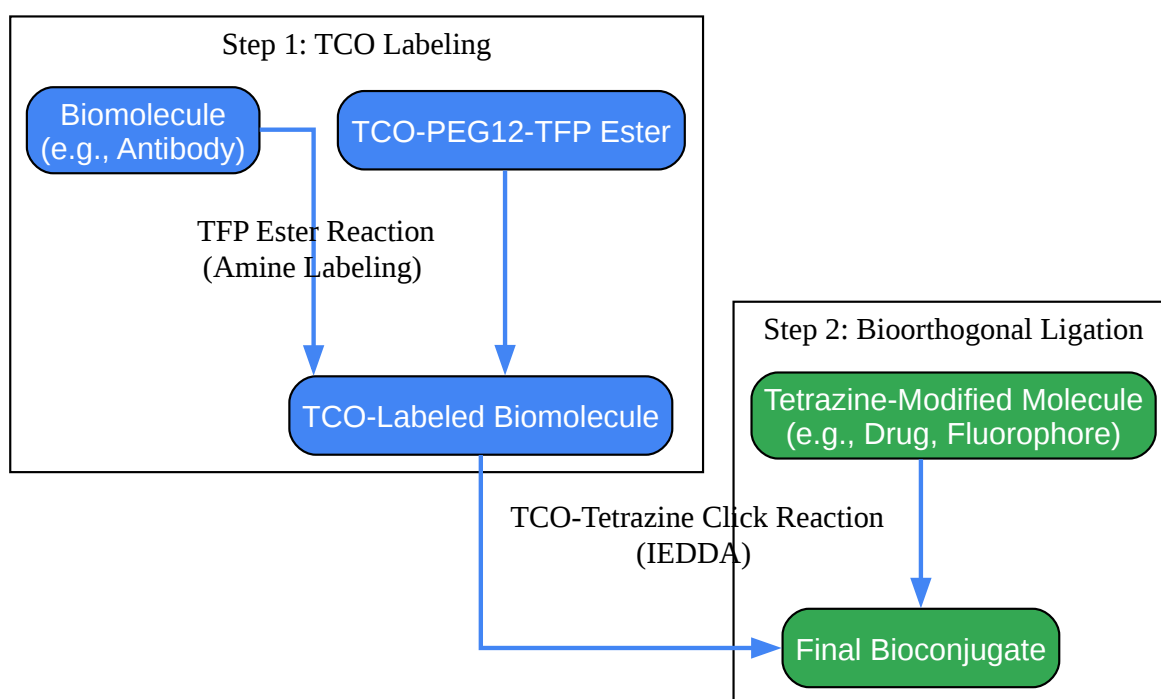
Step 1: TCO Labeling

Biomolecule
(e.g., Antibody)

TCO-PEG12-TFP Ester

TFP Ester Reaction
(Amine Labeling)

TCO-Labeled Biomolecule

Step 2: Bioorthogonal Ligation

Tetrazine-Modified Molecule
(e.g., Drug, Fluorophore)

TCO-Tetrazine Click Reaction
(IEDDA)

Final Bioconjugate